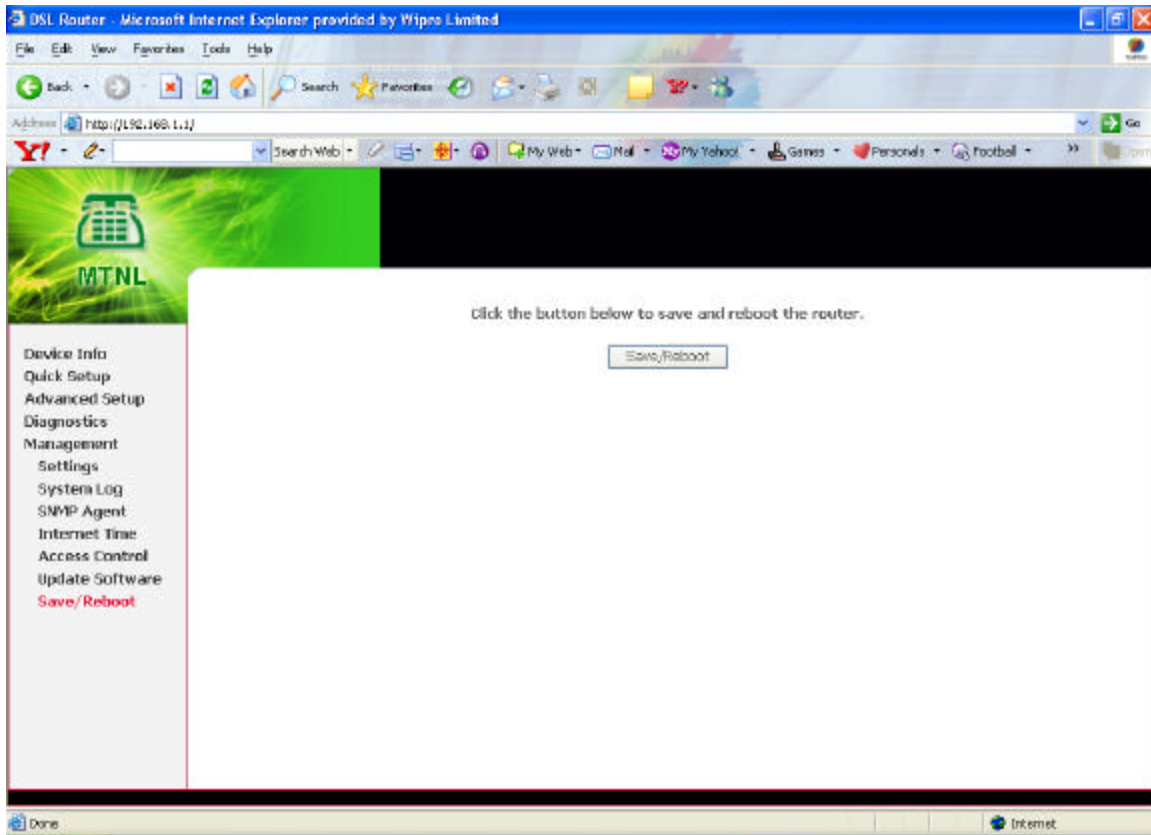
DSL Router - Microsoft Internet Explorer provided by Wipro Limited

File Edit View Favorites Tools Help

Back Search Favorites

Address http://192.168.1.1/ Go

Y! Search Web My Web Mail My Yahoo! Games Personals Football

MTNL

Click the button below to save and reboot the router.

Save/Reboot

Device Info
Quick Setup
Advanced Setup
Diagnostics
Management
Settings
System Log
SNMP Agent
Internet Time
Access Control
Update Software
Save/Reboot

Done Internet